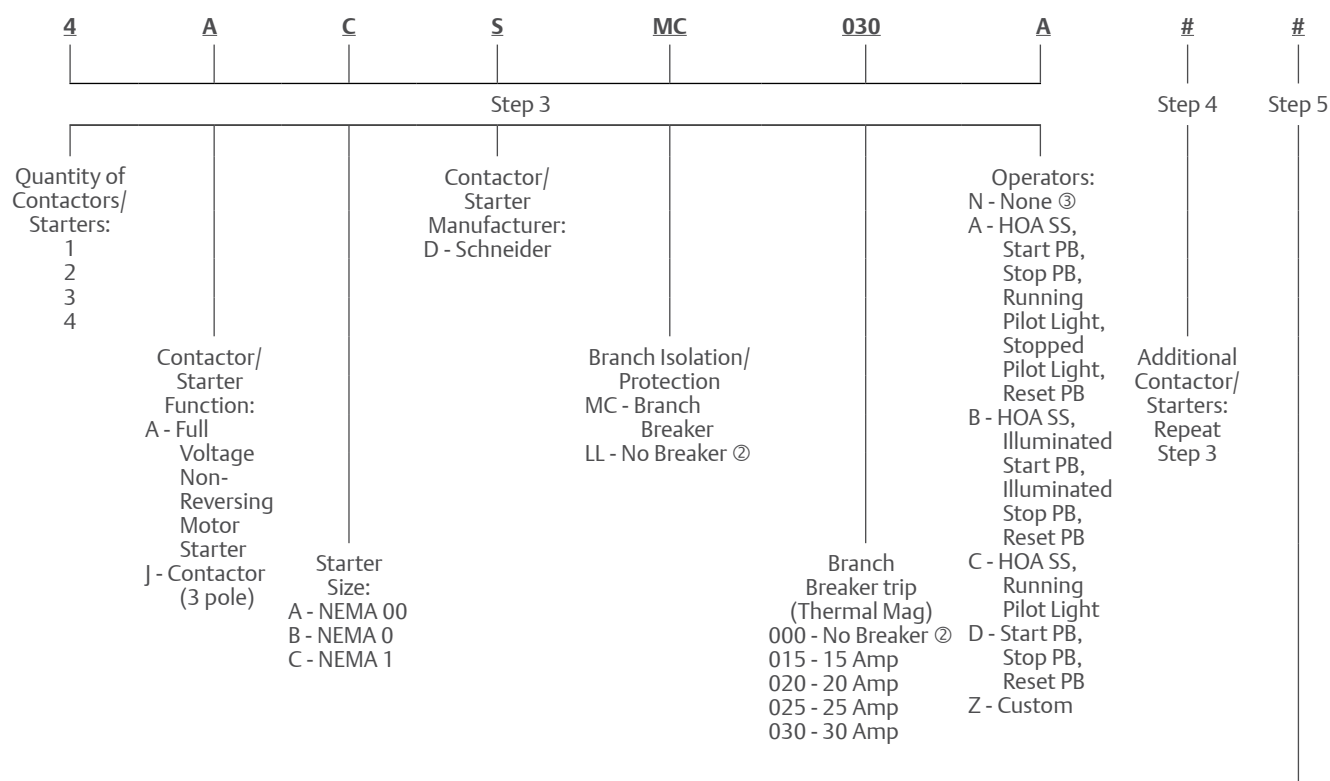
4 A C S MC 030 A # #

Step 3

Step 4

Step 5

Quantity of Contactors/ Starters:
1
2
3
4

Contactor/ Starter Manufacturer:
D - Schneider

Operators:
N - None ③
A - HOA SS, Start PB, Stop PB, Running Pilot Light, Stopped Pilot Light, Reset PB
B - HOA SS, Illuminated Start PB, Illuminated Stop PB, Reset PB
C - HOA SS, Running Pilot Light
D - Start PB, Stop PB, Reset PB
Z - Custom

Contactor/ Starter Function:
A - Full Voltage Non-Reversing Motor Starter
J - Contactor (3 pole)

Branch Isolation/ Protection
MC - Branch Breaker
LL - No Breaker ②

Additional Contactor/ Starters: Repeat Step 3

Starter Size:
A - NEMA 00
B - NEMA 0
C - NEMA 1

Branch Breaker trip (Thermal Mag)
000 - No Breaker ②
015 - 15 Amp
020 - 20 Amp
025 - 25 Amp
030 - 30 Amp